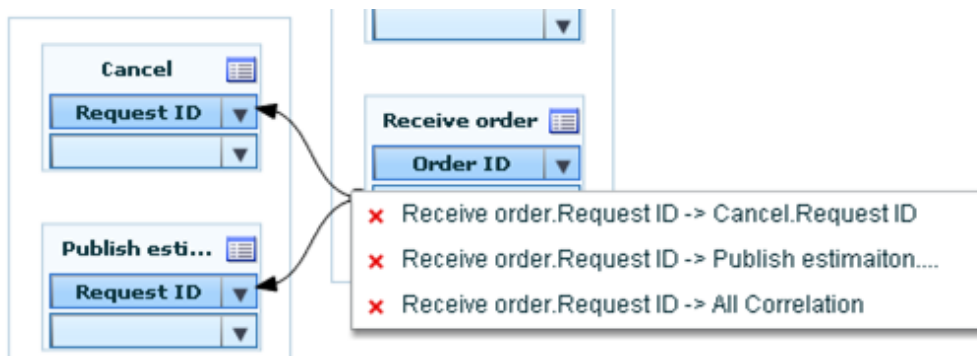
Cancel

Request ID

Publish esti...

Request ID

Receive order

Order ID

× Receive order.Request ID -> Cancel.Request ID

× Receive order.Request ID -> Publish estimaiton....

× Receive order.Request ID -> All Correlation